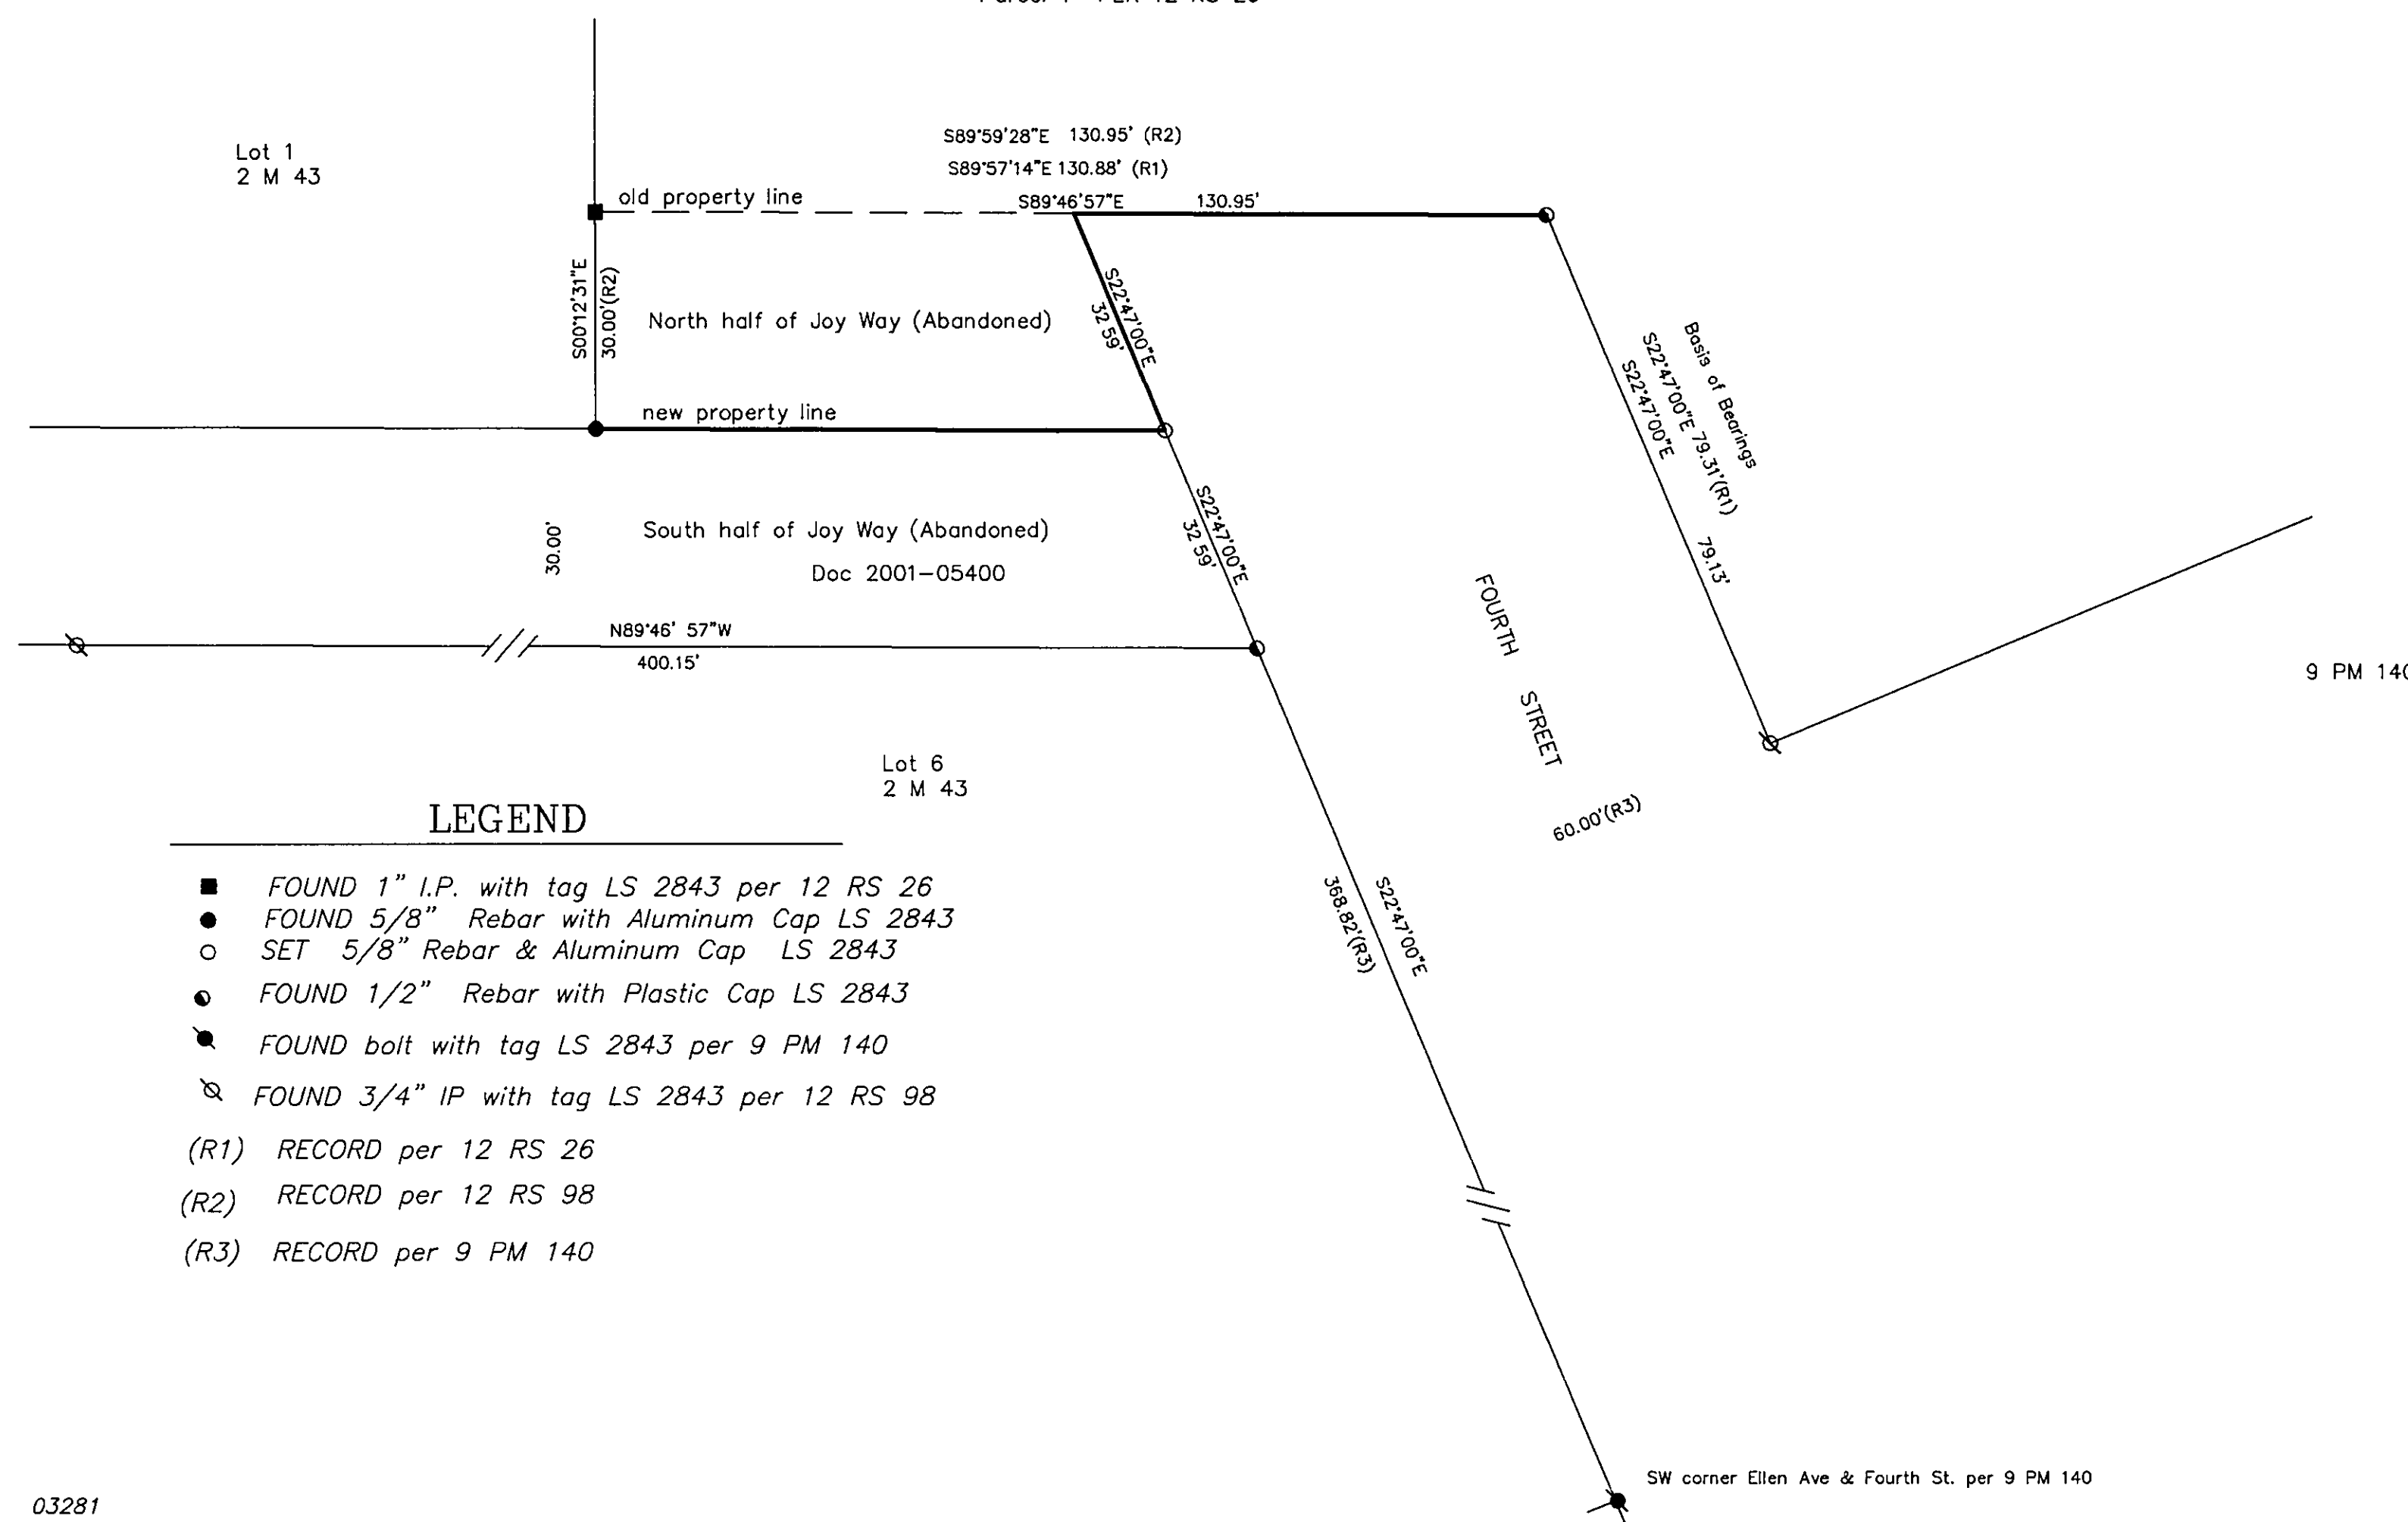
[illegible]

Lot 1
2 M 43

S89°59'28"E 130.95' (R2)
S89°57'14"E 130.88' (R1)
old property line
S89°46'57"E 130.95'

S00°12'31"E
30.00'(R2)

North half of Joy Way (Abandoned)

S22°47'00"E
32.59'

new property line

Basis of Bearings
S22°47'00"E 79.31'(R1)
S22°47'00"E
79.13'

South half of Joy Way (Abandoned)
Doc 2001-05400

30.00'

S22°47'00"E
32.59'

N89°46' 57"W
400.15'

FOURTH STREET

9 PM 14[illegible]

Lot 6
2 M 43

60.00'(R3)

LEGEND

FOUND 1" I.P. with tag LS 2843 per 12 RS 26
FOUND 5/8" Rebar with Aluminum Cap LS 2843
SET 5/8" Rebar & Aluminum Cap LS 2843
FOUND 1/2" Rebar with Plastic Cap LS 2843
FOUND bolt with tag LS 2843 per 9 PM 140
FOUND 3/4" IP with tag LS 2843 per 12 RS 98
(R1) RECORD per 12 RS 26
(R2) RECORD per 12 RS 98
(R3) RECORD per 9 PM 140

368.82'(R3)
S22°47'00"E

SW corner Ellen Ave & Fourth St. per 9 PM 140

03281